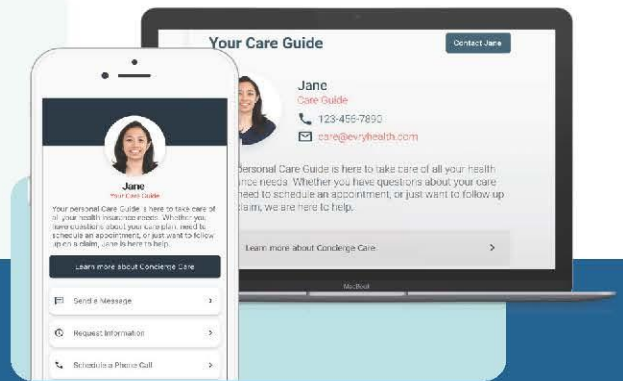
Your Care Guide

Contact Jane

Jane
Care Guide
123-456-7890
care@evryhealth.com

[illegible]ersonal Care Guide is here to take care of all your health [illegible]nce needs. Whether you have questions about your care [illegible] need to schedule an appointment, or just want to follow up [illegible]laim, we are here to help.

Learn more about Concierge Care

MacBook

Jane
Your Care Guide

Your personal Care Guide is here to take care of all your health insurance needs. Whether you have questions about your care plan, need to schedule an appointment, or just want to follow up on a claim, Jane is here to help.

Learn more about Concierge Care

Send a Message

Request Information

Schedule a Phone Call